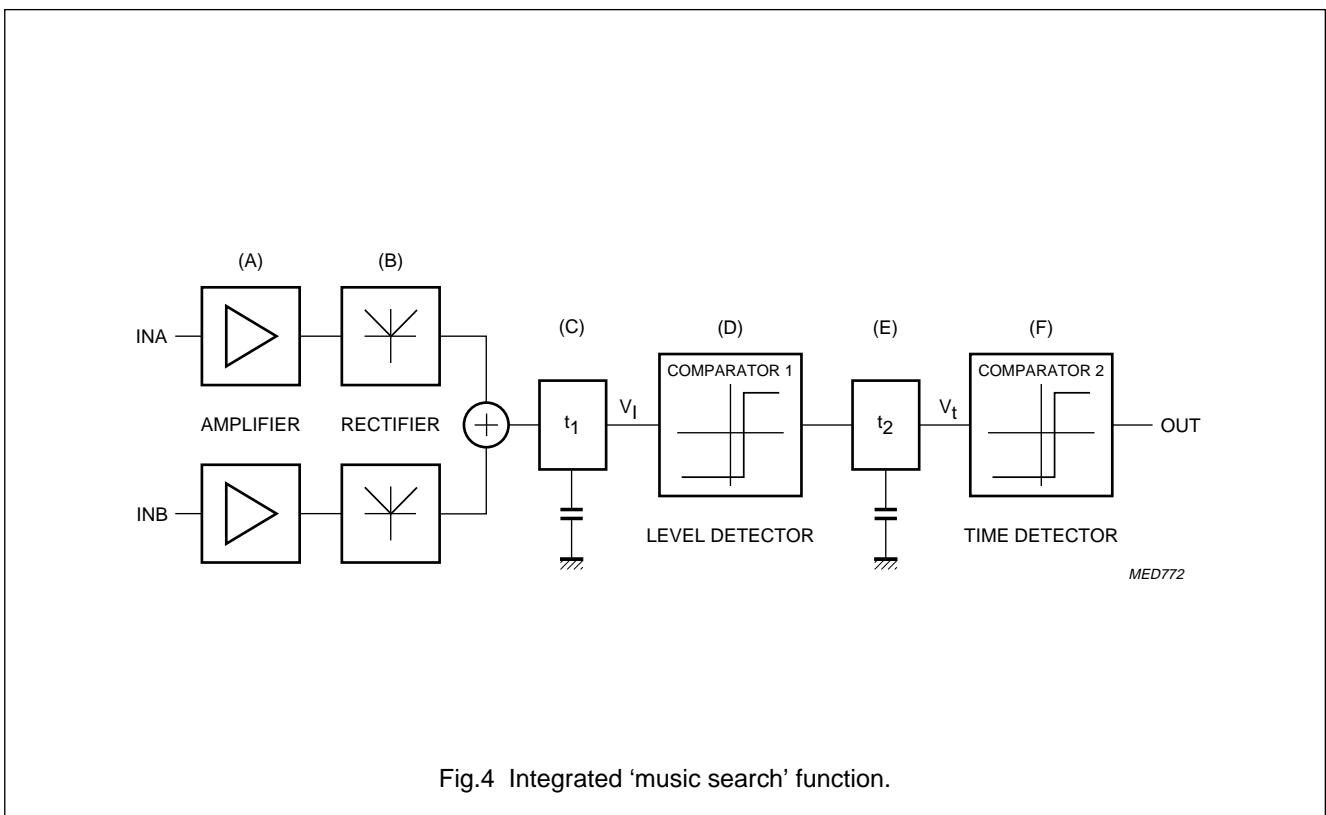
(A)

(B)

INA

(C)

(D)

(E)

(F)

COMPARATOR 1

COMPARATOR 2

AMPLIFIER

RECTIFIER

$t_1$

$V_l$

$t_2$

$V_t$

OUT

INB

LEVEL DETECTOR

TIME DETECTOR

MED772

Fig.4 Integrated 'music search' function.